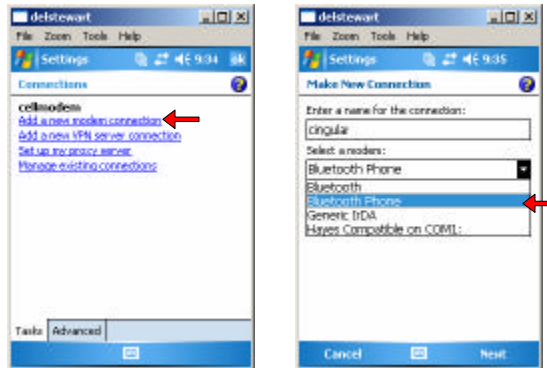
delstewart
File Zoom Tools Help
Settings 9:34 ok
Connections
cellmodem
Add a new modem connection
Add a new VPN server connection
Set up my proxy server
Manage existing connections
Tasks Advanced

delstewart
File Zoom Tools Help
Settings 9:35
Make New Connection
Enter a name for the connection:
cingular
Select a modem:
Bluetooth Phone
Bluetooth
Bluetooth Phone
Generic IrDA
Hayes Compatible on COM1:
Cancel Next